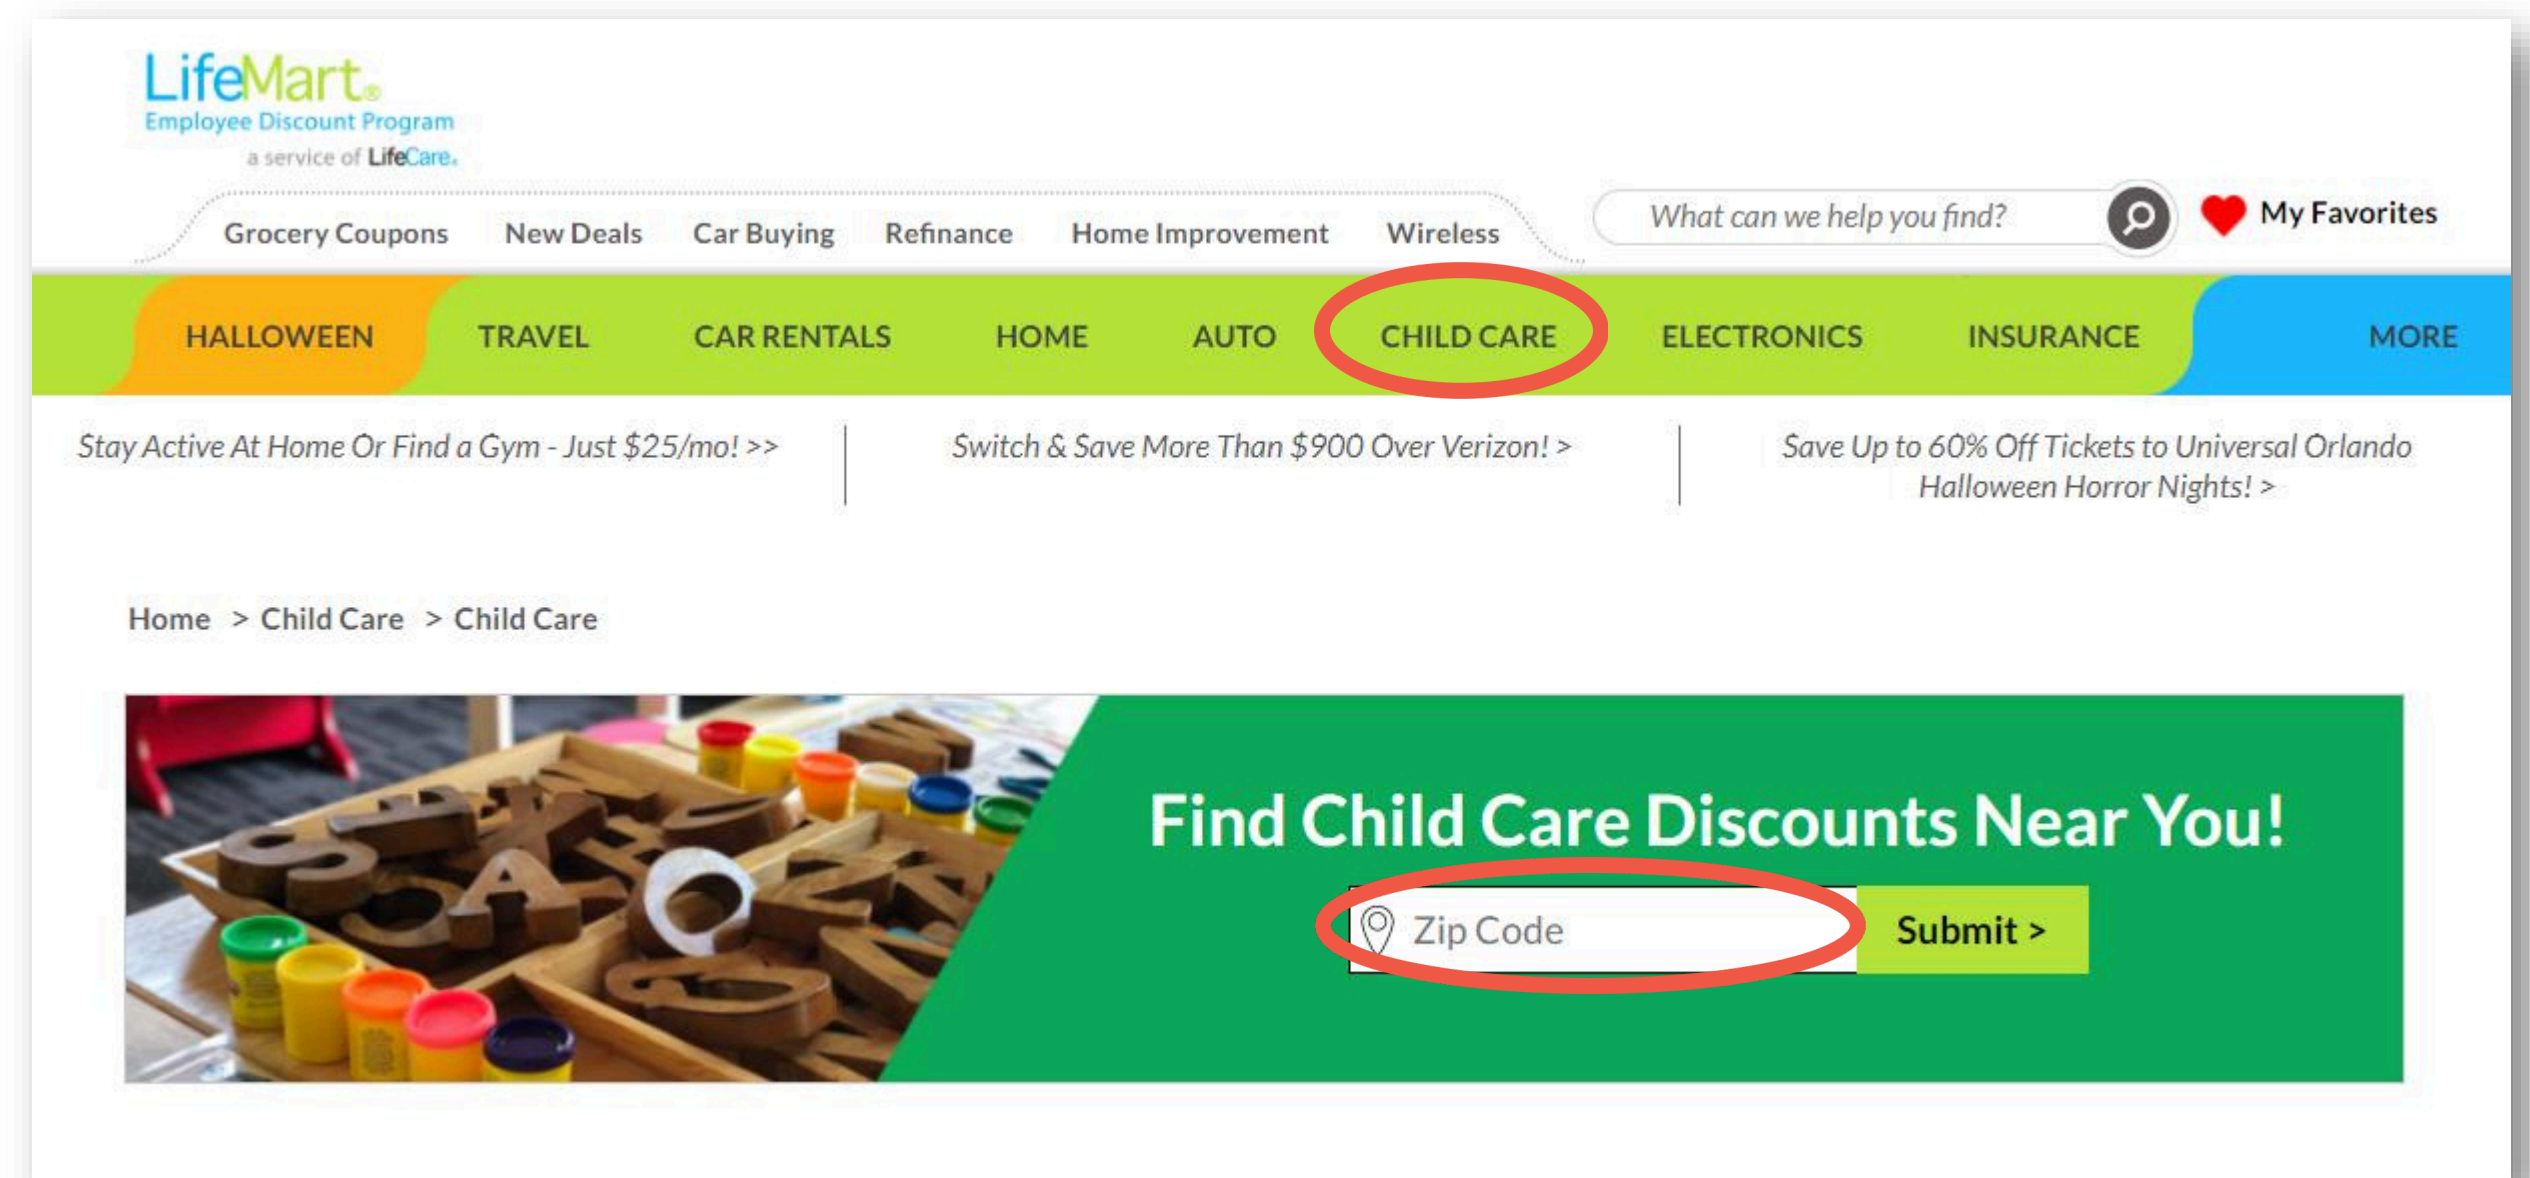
LifeMart®
Employee Discount Program
a service of LifeCare®

Grocery Coupons New Deals Car Buying Refinance Home Improvement Wireless

What can we help you find?

My Favorites

HALLOWEEN TRAVEL CAR RENTALS HOME AUTO CHILD CARE ELECTRONICS INSURANCE MORE

Stay Active At Home Or Find a Gym - Just $25/mo! >>

Switch & Save More Than $900 Over Verizon! >

Save Up to 60% Off Tickets to Universal Orlando Halloween Horror Nights! >

Home > Child Care > Child Care

Find Child Care Discounts Near You!

Zip Code

Submit >